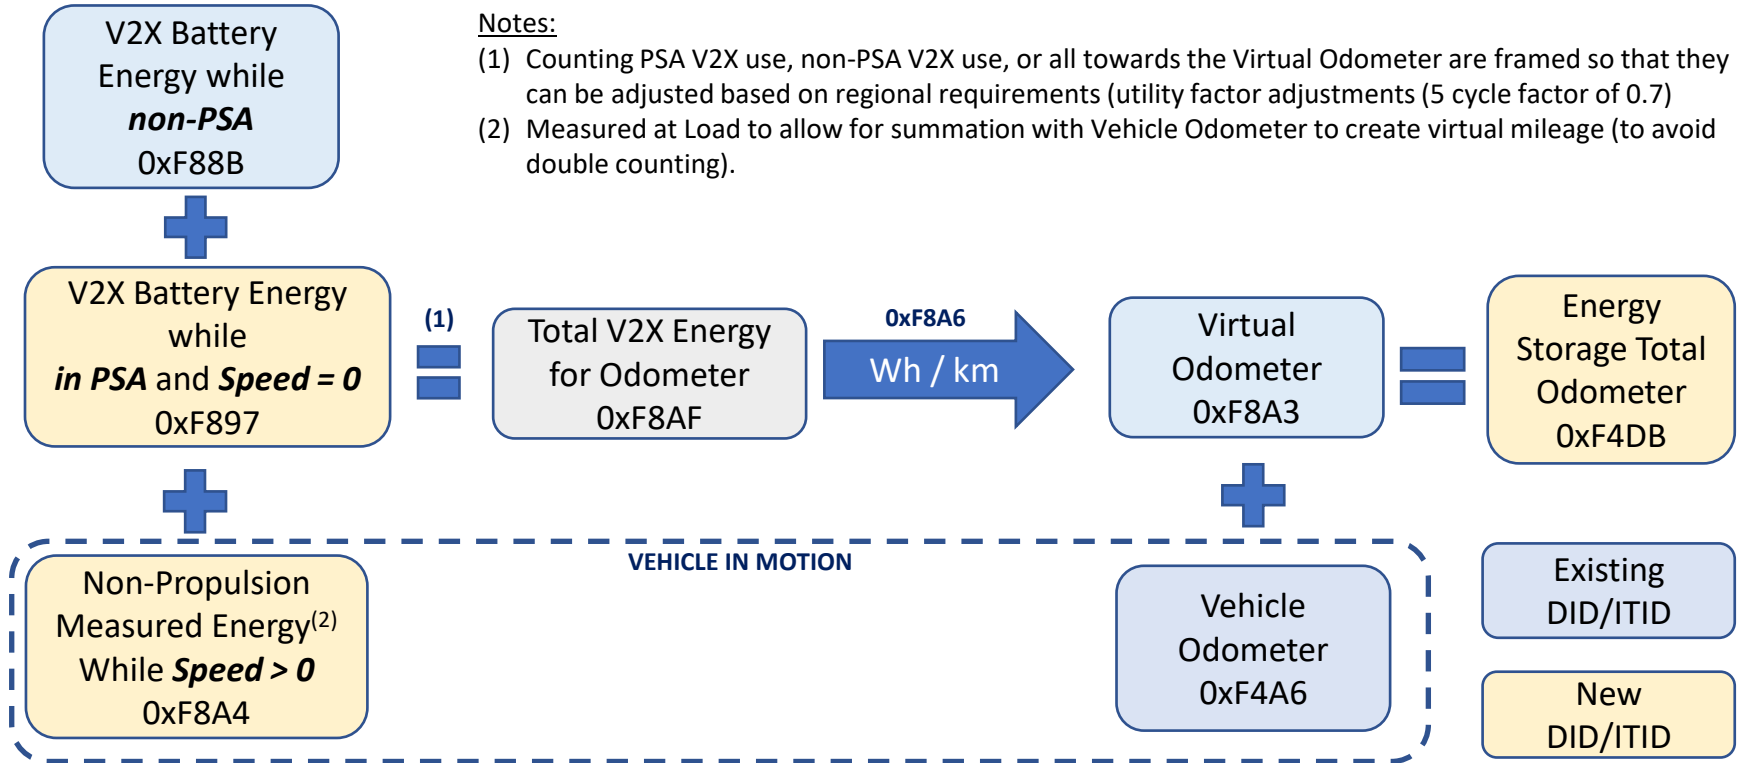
V2X Battery Energy while ***non-PSA*** 0xF88B

Notes:
(1) Counting PSA V2X use, non-PSA V2X use, or all towards the Virtual Odometer are framed so that they can be adjusted based on regional requirements (utility factor adjustments (5 cycle factor of 0.7)
(2) Measured at Load to allow for summation with Vehicle Odometer to create virtual mileage (to avoid double counting).

V2X Battery Energy while ***in PSA*** and ***Speed = 0*** 0xF897

(1)

Total V2X Energy for Odometer 0xF8AF

0xF8A6

Wh / km

Virtual Odometer 0xF8A3

Energy Storage Total Odometer 0xF4DB

VEHICLE IN MOTION

Non-Propulsion Measured Energy$^{(2)}$ While ***Speed > 0*** 0xF8A4

Vehicle Odometer 0xF4A6

Existing DID/ITID

New DID/ITID